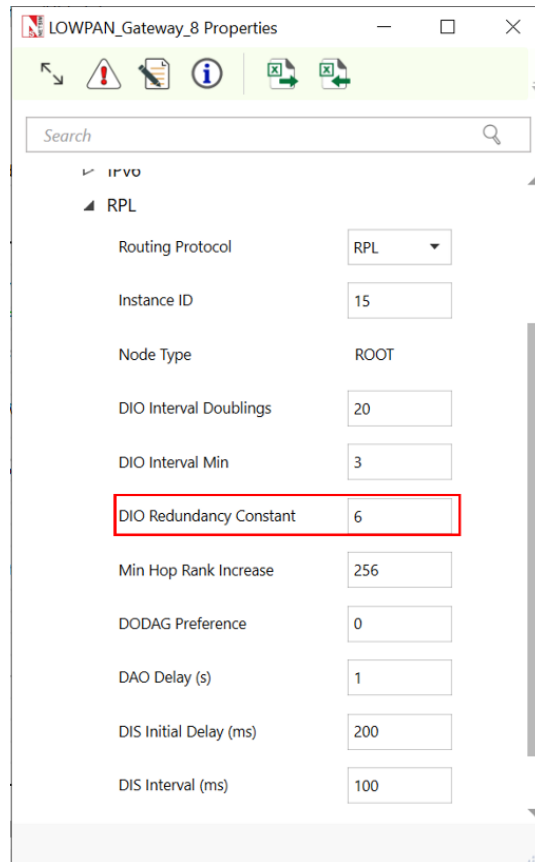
LOWPAN_Gateway_8 Properties

Search

IPv6

RPL

Routing Protocol RPL

Instance ID 15

Node Type ROOT

DIO Interval Doublings 20

DIO Interval Min 3

DIO Redundancy Constant 6

Min Hop Rank Increase 256

DODAG Preference 0

DAO Delay (s) 1

DIS Initial Delay (ms) 200

DIS Interval (ms) 100